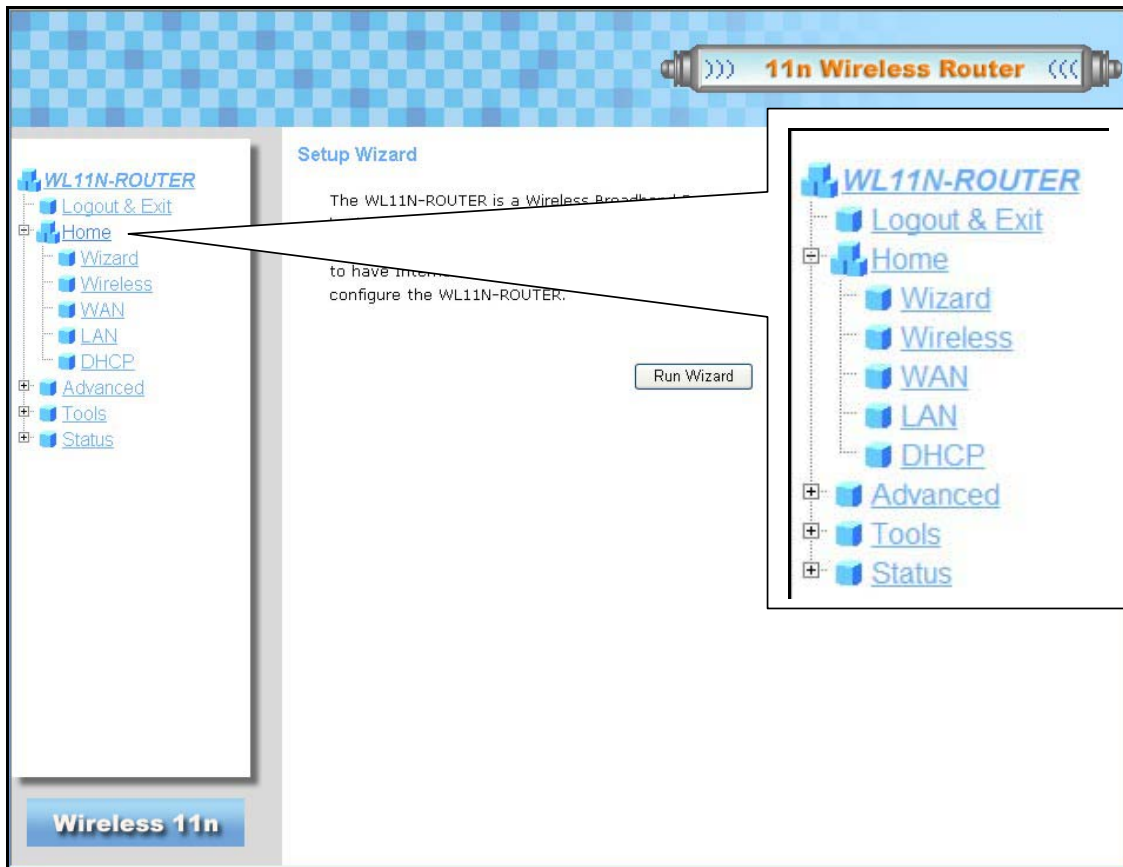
))) 11n Wireless Router (((

WL11N-ROUTER
Logout & Exit
Home
Wizard
Wireless
WAN
LAN
DHCP
Advanced
Tools
Status

Wireless 11n

Setup Wizard

The WL11N-ROUTER is a Wireless Broadband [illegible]

to have Intern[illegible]
configure the WL11N-ROUTER.

Run Wizard

WL11N-ROUTER
Logout & Exit
Home
Wizard
Wireless
WAN
LAN
DHCP
Advanced
Tools
Status